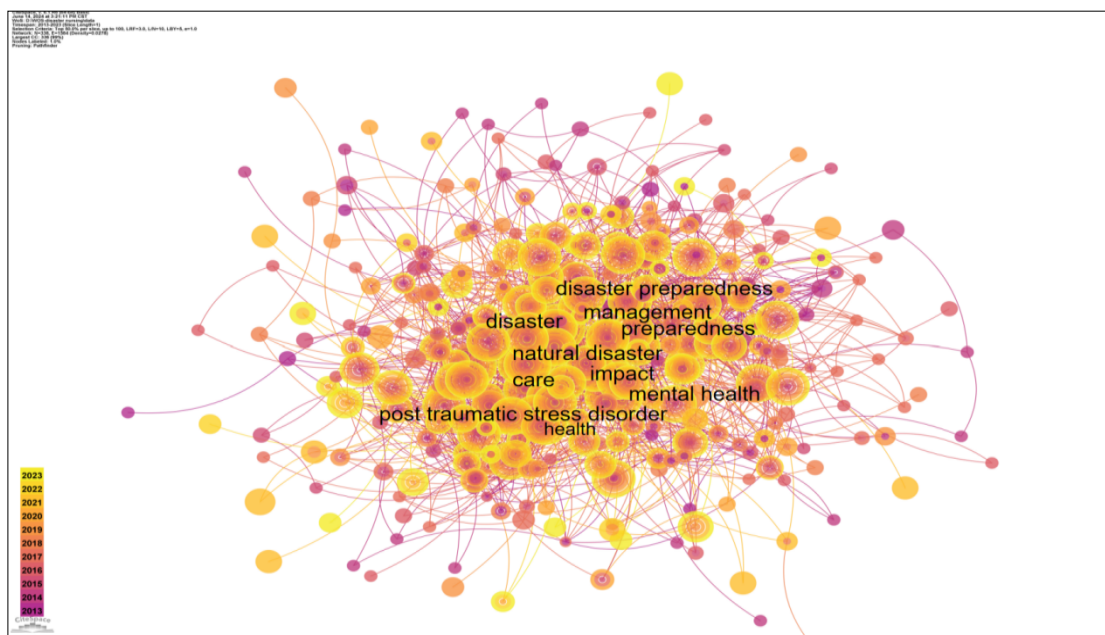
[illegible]
June 14, 2024 at 3:21:11 PM CST
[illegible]
Timespan: 2013-2023 (Slice Length=1)
Selection Criteria: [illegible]
Network: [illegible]
Largest CC: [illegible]
Nodes Labeled: 1.0%
Pruning: Pathfinder

disaster preparedness
management
disaster
preparedness
natural disaster
care
impact
mental health
post traumatic stress disorder
health

2023
2022
2021
2020
2019
2018
2017
2016
2015
2014
2013

CiteSpace